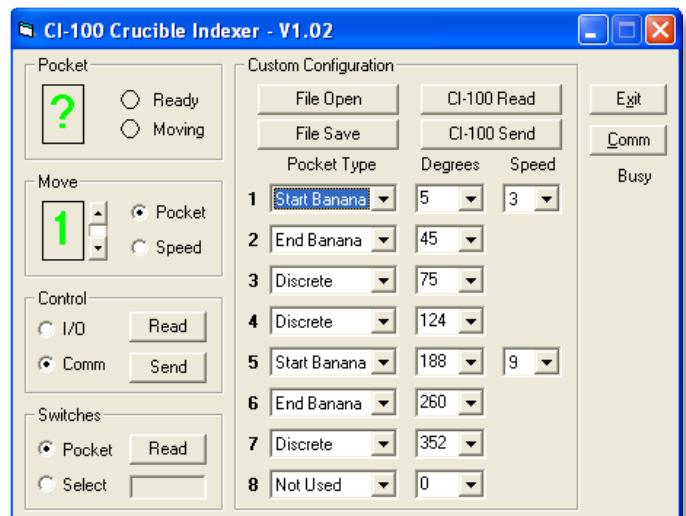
CI-100 Crucible Indexer - V1.02

Pocket
?
Ready
Moving

Move
1
Pocket
Speed

Control
I/O
Read
Comm
Send

Switches
Pocket
Read
Select

Custom Configuration
File Open
CI-100 Read
File Save
CI-100 Send

| | Pocket Type | Degrees | Speed |
|---|---|---|---|
| 1 | Start Banana | 5 | 3 |
| 2 | End Banana | 45 | |
| 3 | Discrete | 75 | |
| 4 | Discrete | 124 | |
| 5 | Start Banana | 188 | 9 |
| 6 | End Banana | 260 | |
| 7 | Discrete | 352 | |
| 8 | Not Used | 0 | |

Exit
Comm
Busy